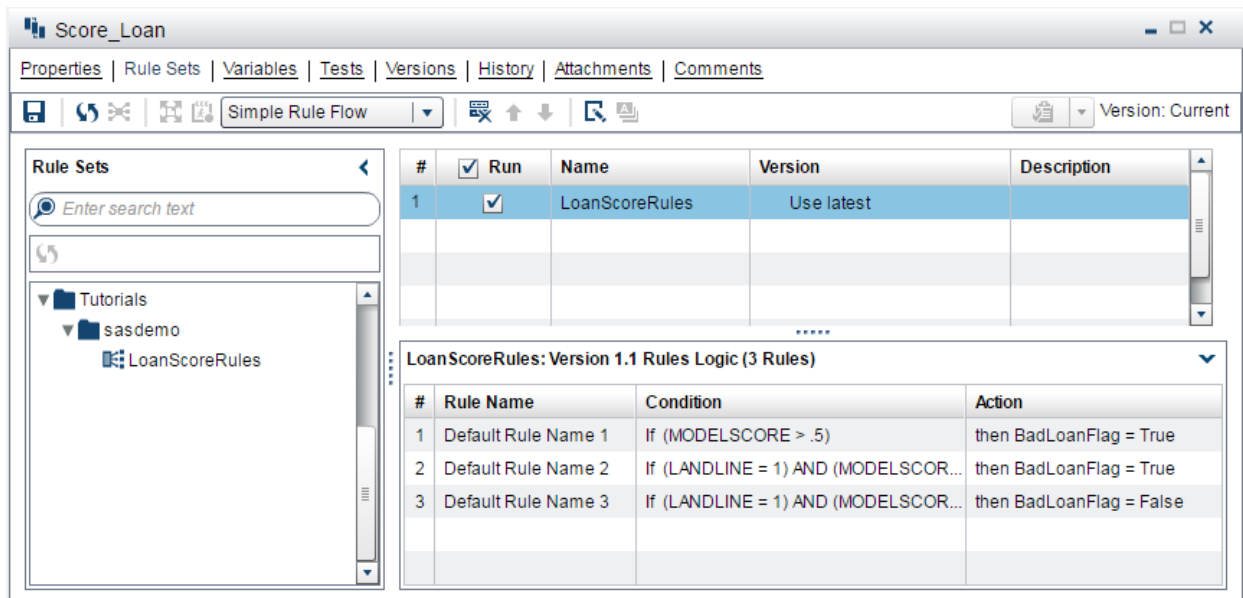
Score_Loan

Properties | Rule Sets | Variables | Tests | Versions | History | Attachments | Comments

Simple Rule Flow

Version: Current

Rule Sets

Enter search text

Tutorials
sasdemo
LoanScoreRules

| # | Run | Name | Version | Description |
|---|---|---|---|---|
| 1 | ☑ | LoanScoreRules | Use latest | |

LoanScoreRules: Version 1.1 Rules Logic (3 Rules)

| # | Rule Name | Condition | Action |
|---|---|---|---|
| 1 | Default Rule Name 1 | If (MODELSCORE > .5) | then BadLoanFlag = True |
| 2 | Default Rule Name 2 | If (LANDLINE = 1) AND (MODELSCOR... | then BadLoanFlag = True |
| 3 | Default Rule Name 3 | If (LANDLINE = 1) AND (MODELSCOR... | then BadLoanFlag = False |